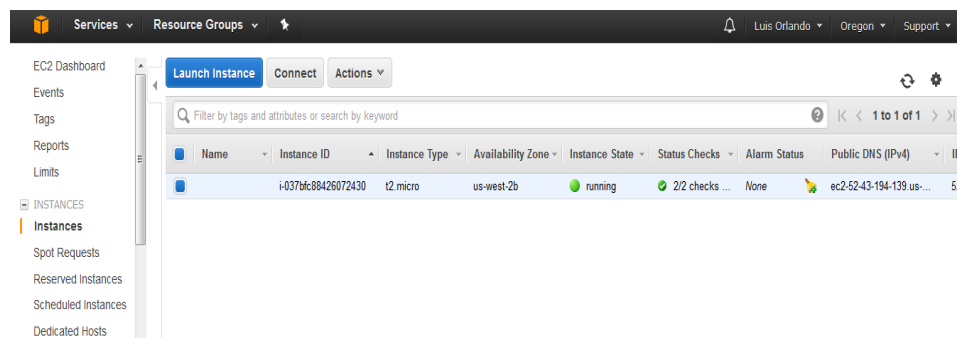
Services ∨ Resource Groups ∨

Luis Orlando ▾ Oregon ▾ Support ▾

EC2 Dashboard
Events
Tags
Reports
Limits

INSTANCES
Instances
Spot Requests
Reserved Instances
Scheduled Instances
Dedicated Hosts

Launch Instance Connect Actions ∨

Filter by tags and attributes or search by keyword

1 to 1 of 1

| | Name | Instance ID | Instance Type | Availability Zone | Instance State | Status Checks | Alarm Status | Public DNS (IPv4) | I |
|---|---|---|---|---|---|---|---|---|---|
| | | i-037bfc88426072430 | t2.micro | us-west-2b | running | 2/2 checks ... | None | ec2-52-43-194-139.us-... | 5 |